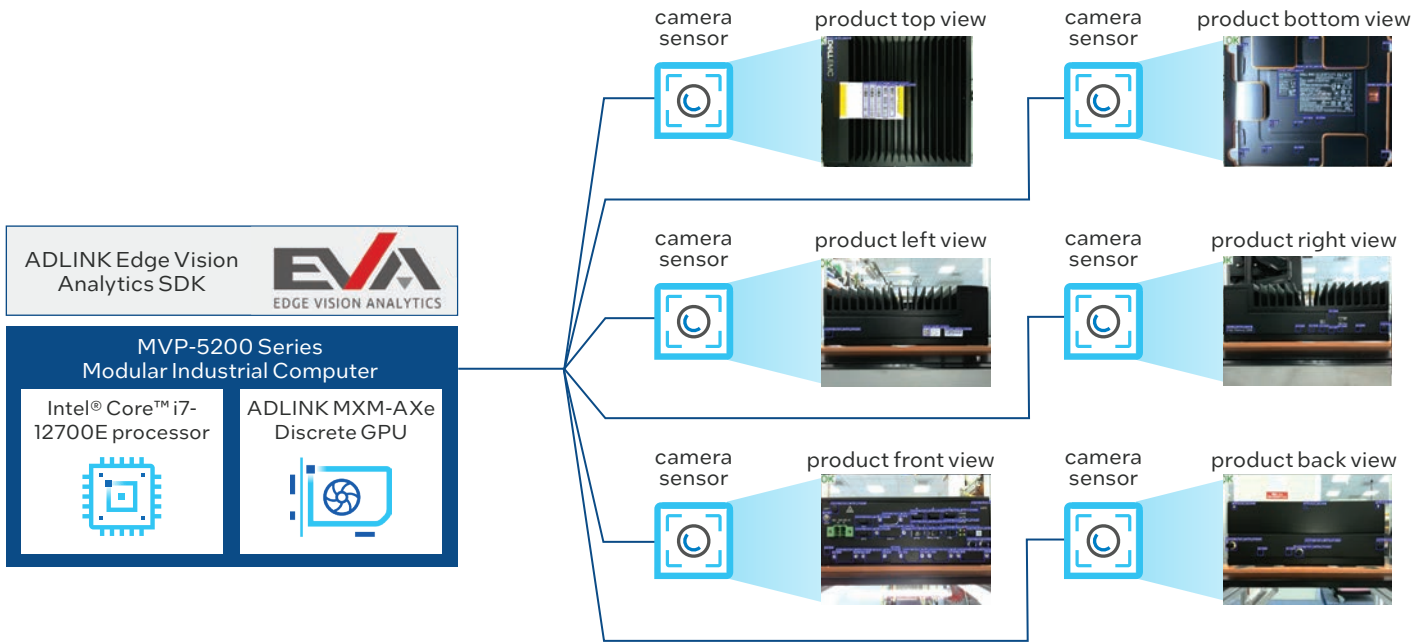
camera sensor

product top view

camera sensor

product bottom view

ADLINK Edge Vision Analytics SDK

EVA
EDGE VISION ANALYTICS

camera sensor

product left view

camera sensor

product right view

MVP-5200 Series
Modular Industrial Computer

Intel® Core™ i7-12700E processor

ADLINK MXM-AXe Discrete GPU

camera sensor

product front view

camera sensor

product back view